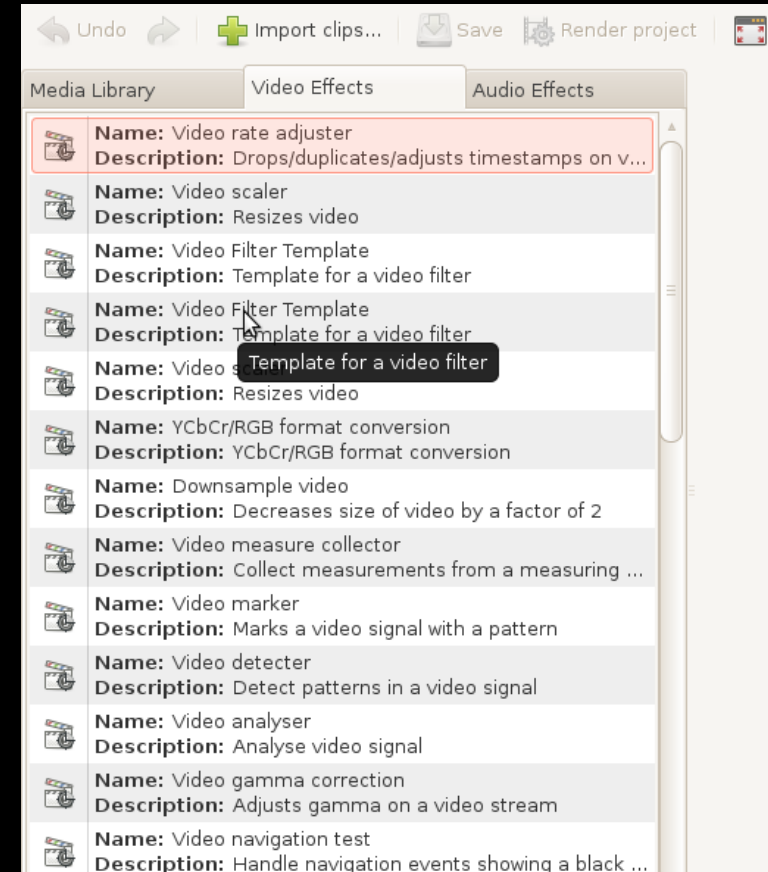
Undo Import clips... Save Render project

Media Library | Video Effects | Audio Effects

**Name:** Video rate adjuster
**Description:** Drops/duplicates/adjusts timestamps on v...

**Name:** Video scaler
**Description:** Resizes video

**Name:** Video Filter Template
**Description:** Template for a video filter

**Name:** Video Filter Template
**Description:** Template for a video filter

Template for a video filter

**Name:** Video sca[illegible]
**Description:** Resizes video

**Name:** YCbCr/RGB format conversion
**Description:** YCbCr/RGB format conversion

**Name:** Downsample video
**Description:** Decreases size of video by a factor of 2

**Name:** Video measure collector
**Description:** Collect measurements from a measuring ...

**Name:** Video marker
**Description:** Marks a video signal with a pattern

**Name:** Video detecter
**Description:** Detect patterns in a video signal

**Name:** Video analyser
**Description:** Analyse video signal

**Name:** Video gamma correction
**Description:** Adjusts gamma on a video stream

**Name:** Video navigation test
**Description:** Handle navigation events showing a black ...